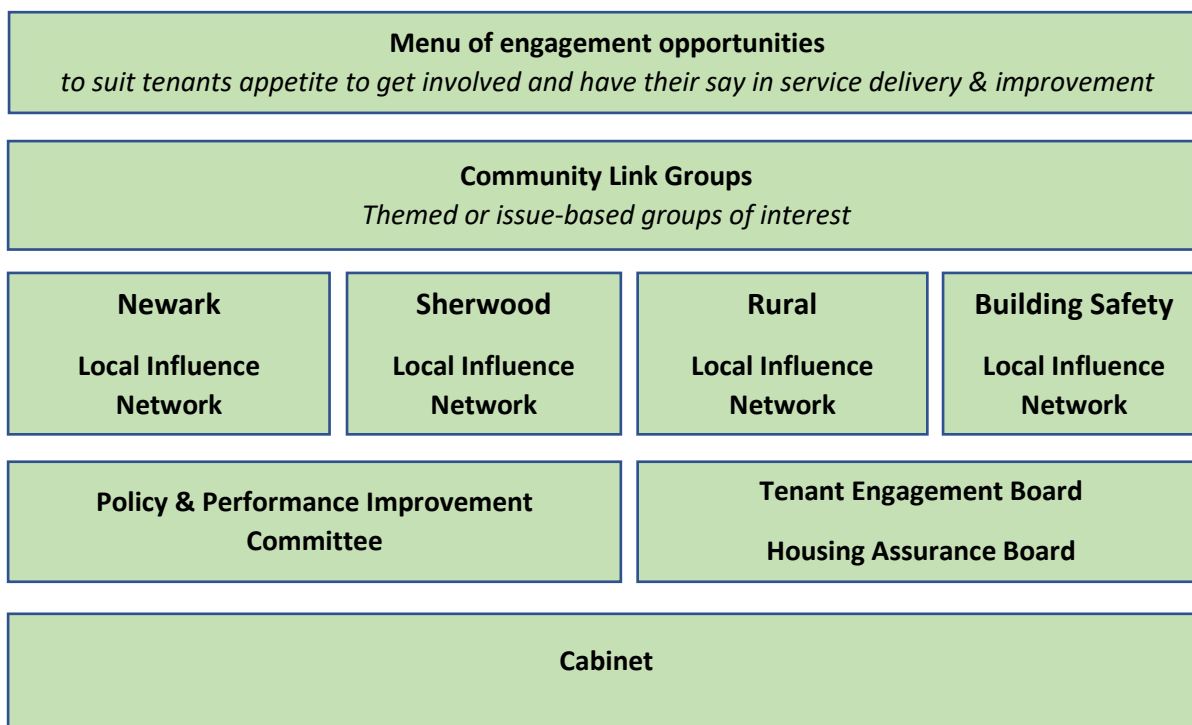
**Menu of engagement opportunities**
*to suit tenants appetite to get involved and have their say in service delivery & improvement*

**Community Link Groups**
*Themed or issue-based groups of interest*

**Newark**

**Local Influence Network**

**Sherwood**

**Local Influence Network**

**Rural**

**Local Influence Network**

**Building Safety**

**Local Influence Network**

**Policy & Performance Improvement Committee**

**Tenant Engagement Board**

**Housing Assurance Board**

**Cabinet**